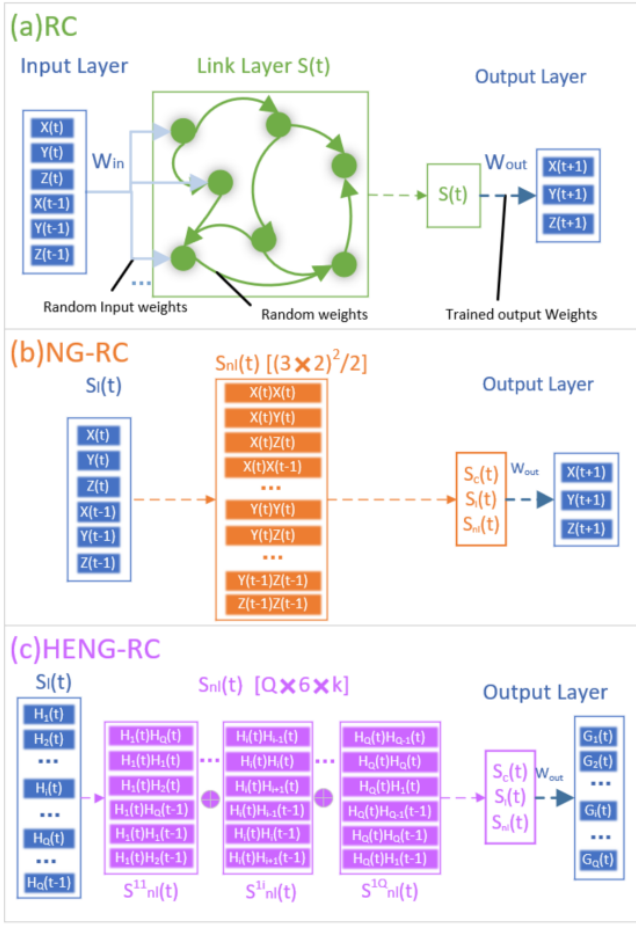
(a)RC

Input Layer

Link Layer S(t)

Output Layer

X(t)
Y(t)
Z(t)
X(t-1)
Y(t-1)
Z(t-1)

Win

...

S(t)

Wout

X(t+1)
Y(t+1)
Z(t+1)

Random Input weights

Random weights

Trained output Weights

(b)NG-RC

Sl(t)

Snl(t) $[(3\times2)^2/2]$

Output Layer

X(t)
Y(t)
Z(t)
X(t-1)
Y(t-1)
Z(t-1)

X(t)X(t)
X(t)Y(t)
X(t)Z(t)
X(t)X(t-1)
...
Y(t)Y(t)
Y(t)Z(t)
...
Y(t-1)Z(t-1)
Z(t-1)Z(t-1)

$S_c(t)$
$S_l(t)$
$S_{nl}(t)$

Wout

X(t+1)
Y(t+1)
Z(t+1)

(c)HENG-RC

Sl(t)

Snl(t) $[Q\times6\times k]$

Output Layer

$H_1(t)$
$H_2(t)$
...
$H_i(t)$
...
$H_Q(t)$
...
$H_Q(t-1)$

$H_1(t)H_Q(t)$
$H_1(t)H_1(t)$
$H_1(t)H_2(t)$
$H_1(t)H_Q(t-1)$
$H_1(t)H_1(t-1)$
$H_1(t)H_2(t-1)$

$H_i(t)H_{i-1}(t)$
$H_i(t)H_i(t)$
$H_i(t)H_{i+1}(t)$
$H_i(t)H_{i-1}(t-1)$
$H_i(t)H_i(t-1)$
$H_i(t)H_{i+1}(t-1)$

$H_Q(t)H_{Q-1}(t)$
$H_Q(t)H_Q(t)$
$H_Q(t)H_1(t)$
$H_Q(t)H_{Q-1}(t-1)$
$H_Q(t)H_Q(t-1)$
$H_Q(t)H_1(t-1)$

$S^{11}_{nl}(t)$
$S^{1i}_{nl}(t)$
$S^{1Q}_{nl}(t)$

$S_c(t)$
$S_l(t)$
$S_{nl}(t)$

Wout

$G_1(t)$
$G_2(t)$
...
$G_i(t)$
...
$G_Q(t)$